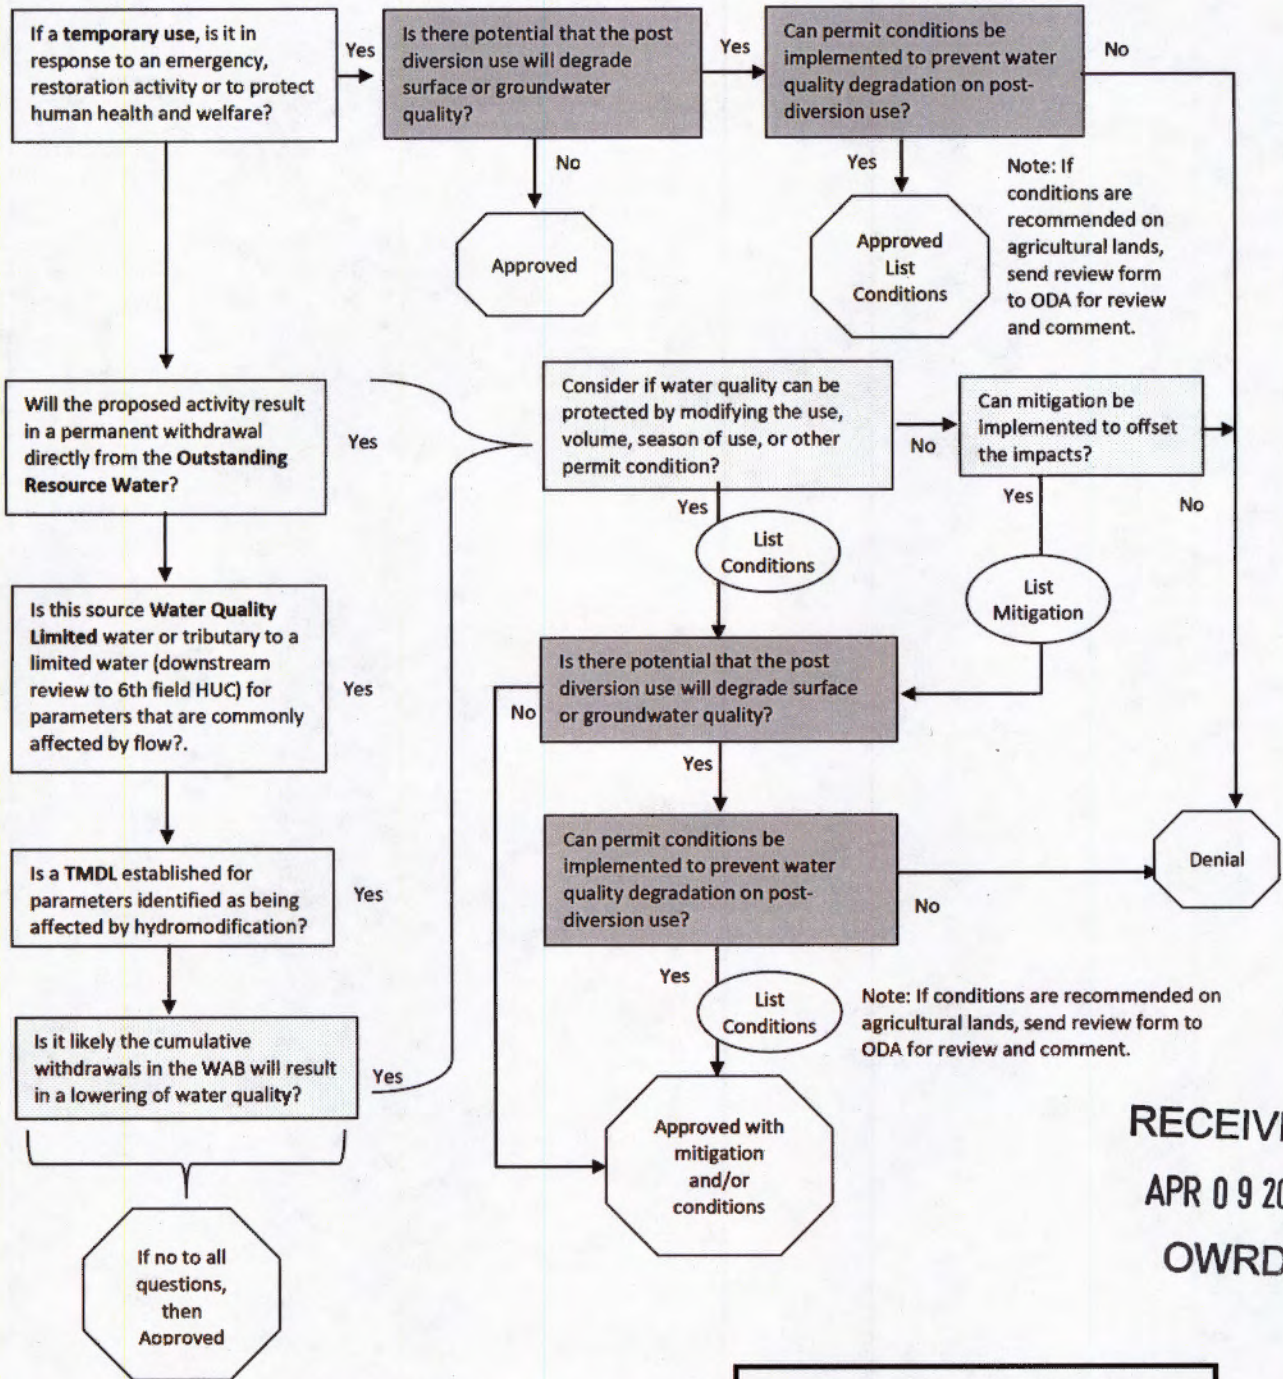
If a **temporary use**, is it in response to an emergency, restoration activity or to protect human health and welfare?

Yes

Is there potential that the post diversion use will degrade surface or groundwater quality?

Yes

Can permit conditions be implemented to prevent water quality degradation on post-diversion use?

No

No

Approved

Yes

Approved List Conditions

Note: If conditions are recommended on agricultural lands, send review form to ODA for review and comment.

Will the proposed activity result in a permanent withdrawal directly from the **Outstanding Resource Water**?

Yes

Consider if water quality can be protected by modifying the use, volume, season of use, or other permit condition?

No

Can mitigation be implemented to offset the impacts?

Yes

No

Yes

List Conditions

List Mitigation

Is this source **Water Quality Limited** water or tributary to a limited water (downstream review to 6th field HUC) for parameters that are commonly affected by flow?.

Yes

No

Is there potential that the post diversion use will degrade surface or groundwater quality?

Yes

Can permit conditions be implemented to prevent water quality degradation on post-diversion use?

No

Denial

Is a **TMDL** established for parameters identified as being affected by hydromodification?

Yes

Yes

List Conditions

Note: If conditions are recommended on agricultural lands, send review form to ODA for review and comment.

Is it likely the cumulative withdrawals in the WAB will result in a lowering of water quality?

Yes

Approved with mitigation and/or conditions

If no to all questions, then Approved

RECEIV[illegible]

APR 0 9 20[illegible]

OWRD